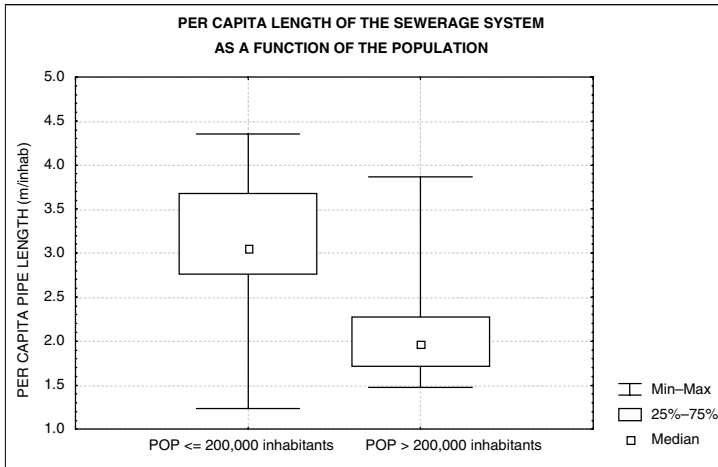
PER CAPITA LENGTH OF THE SEWERAGE SYSTEM
AS A FUNCTION OF THE POPULATION

PER CAPITA PIPE LENGTH (m/inhab)

5.0
4.5
4.0
3.5
3.0
2.5
2.0
1.5
1.0

POP <= 200,000 inhabitants
POP > 200,000 inhabitants

Min–Max
25%–75%
Median